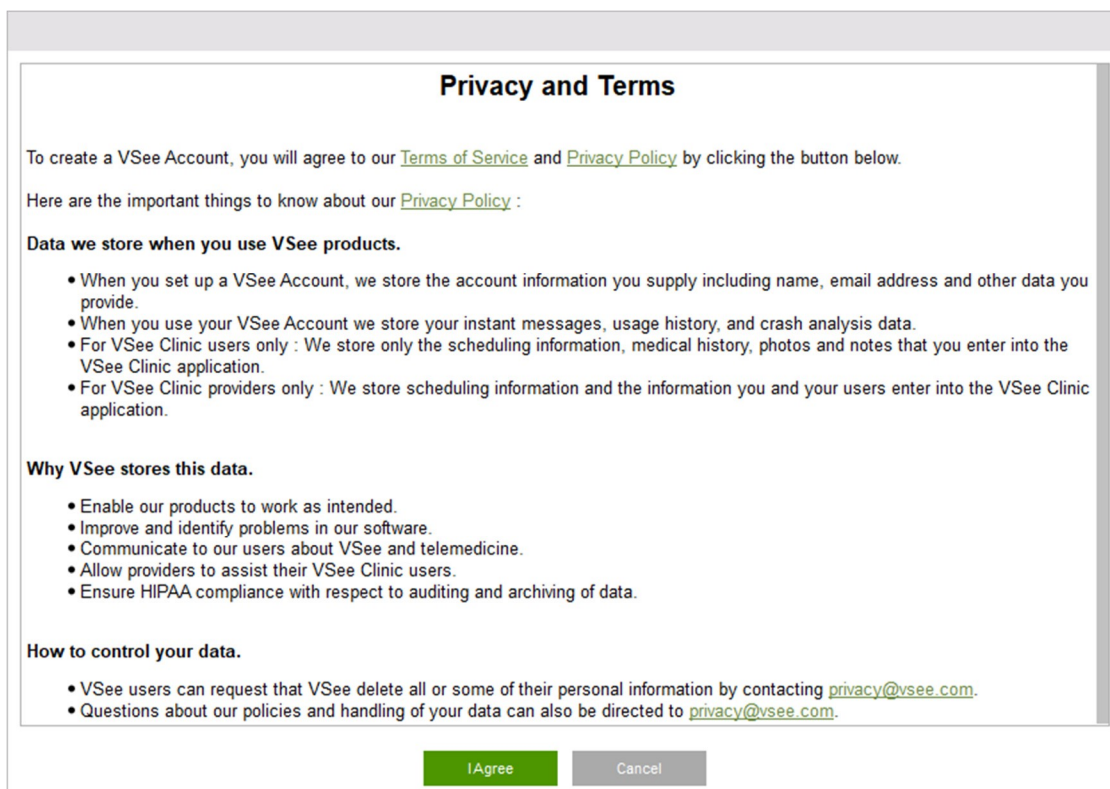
Privacy and Terms

To create a VSee Account, you will agree to our Terms of Service and Privacy Policy by clicking the button below.

Here are the important things to know about our Privacy Policy :

Data we store when you use VSee products.

- When you set up a VSee Account, we store the account information you supply including name, email address and other data you provide.
- When you use your VSee Account we store your instant messages, usage history, and crash analysis data.
- For VSee Clinic users only : We store only the scheduling information, medical history, photos and notes that you enter into the VSee Clinic application.
- For VSee Clinic providers only : We store scheduling information and the information you and your users enter into the VSee Clinic application.

Why VSee stores this data.

- Enable our products to work as intended.
- Improve and identify problems in our software.
- Communicate to our users about VSee and telemedicine.
- Allow providers to assist their VSee Clinic users.
- Ensure HIPAA compliance with respect to auditing and archiving of data.

How to control your data.

- VSee users can request that VSee delete all or some of their personal information by contacting privacy@vsee.com.
- Questions about our policies and handling of your data can also be directed to privacy@vsee.com.

I Agree
Cancel